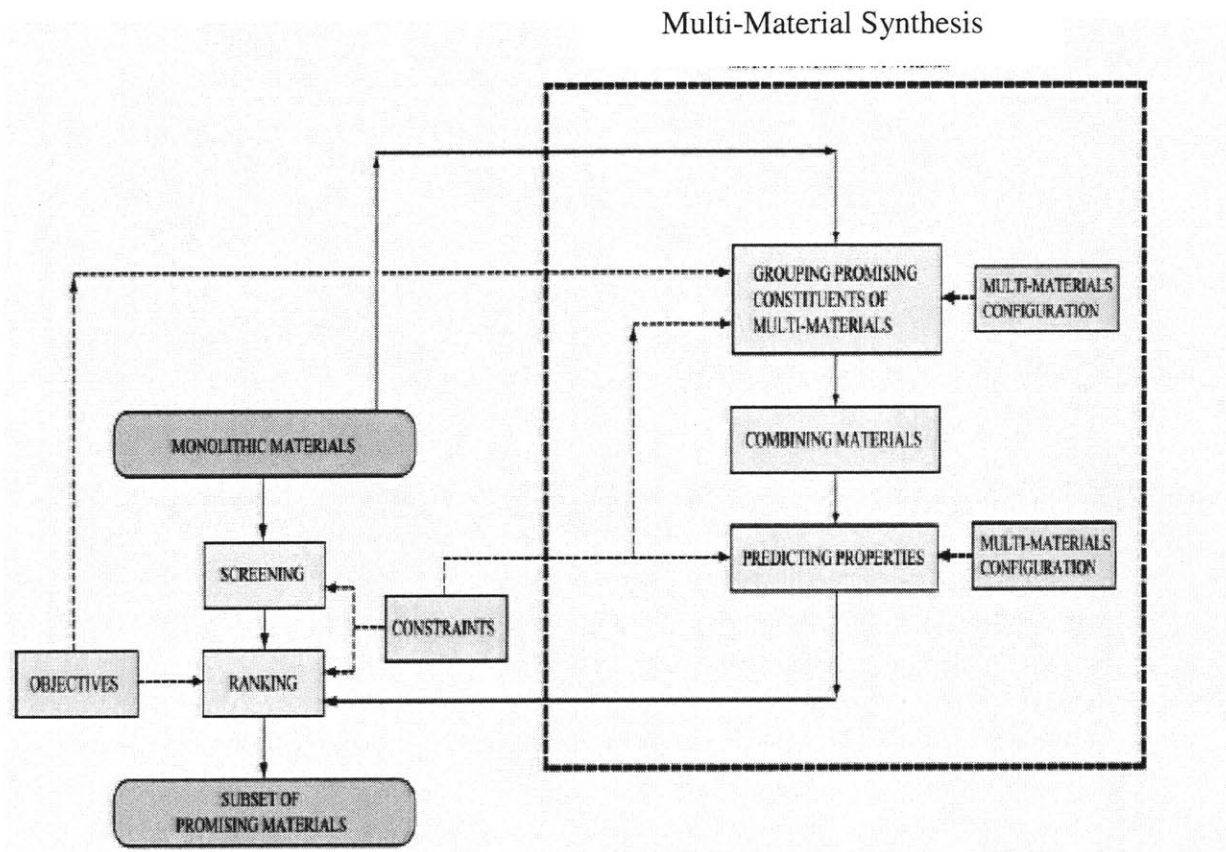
Multi-Material Synthesis

GROUPING PROMISING CONSTITUENTS OF MULTI-MATERIALS

MULTI-MATERIALS CONFIGURATION

MONOLITHIC MATERIALS

COMBINING MATERIALS

SCREENING

PREDICTING PROPERTIES

MULTI-MATERIALS CONFIGURATION

CONSTRAINTS

OBJECTIVES

RANKING

SUBSET OF PROMISING MATERIALS